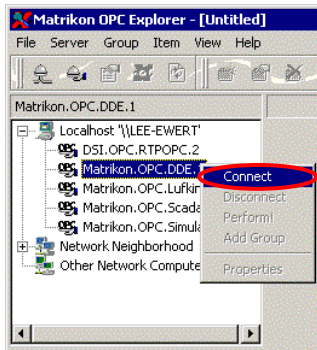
Matrikon OPC Explorer - [Untitled]

File Server Group Item View Help

Matrikon.OPC.DDE.1

Localhost '\\LEE-EWERT'
DSI.OPC.RTPOPC.2
Matrikon.OPC.DDE.
Matrikon.OPC.Lufkin
Matrikon.OPC.Scada
Matrikon.OPC.Simula
Network Neighborhood
Other Network Compute

Connect
Disconnect
Perform!
Add Group
Properties